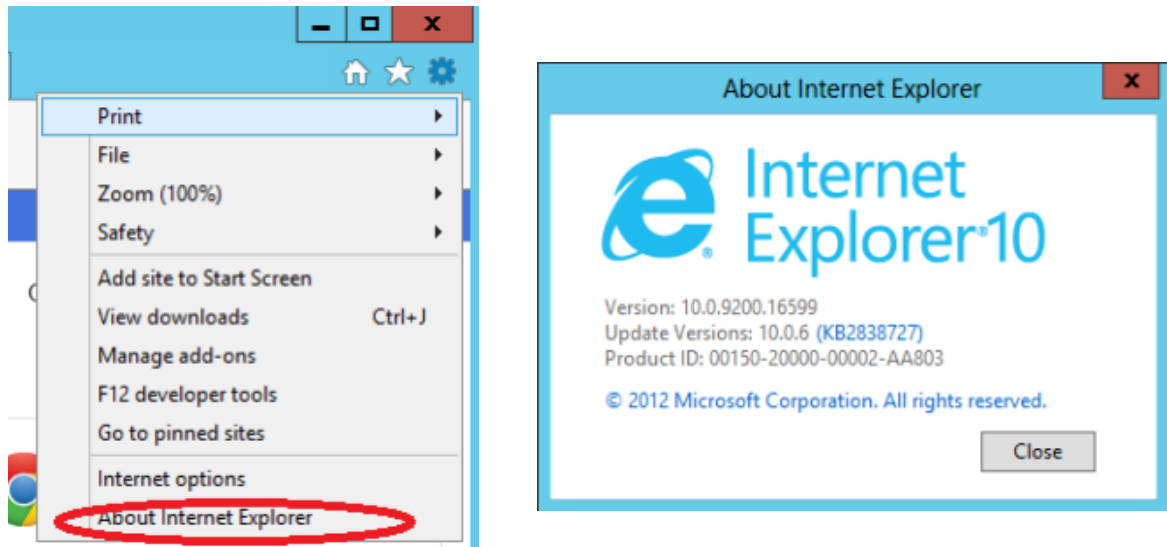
Print
File
Zoom (100%)
Safety
Add site to Start Screen
View downloads Ctrl+J
Manage add-ons
F12 developer tools
Go to pinned sites
Internet options
About Internet Explorer

About Internet Explorer

Internet Explorer®10

Version: 10.0.9200.16599
Update Versions: 10.0.6 (KB2838727)
Product ID: 00150-20000-00002-AA803

© 2012 Microsoft Corporation. All rights reserved.

Close